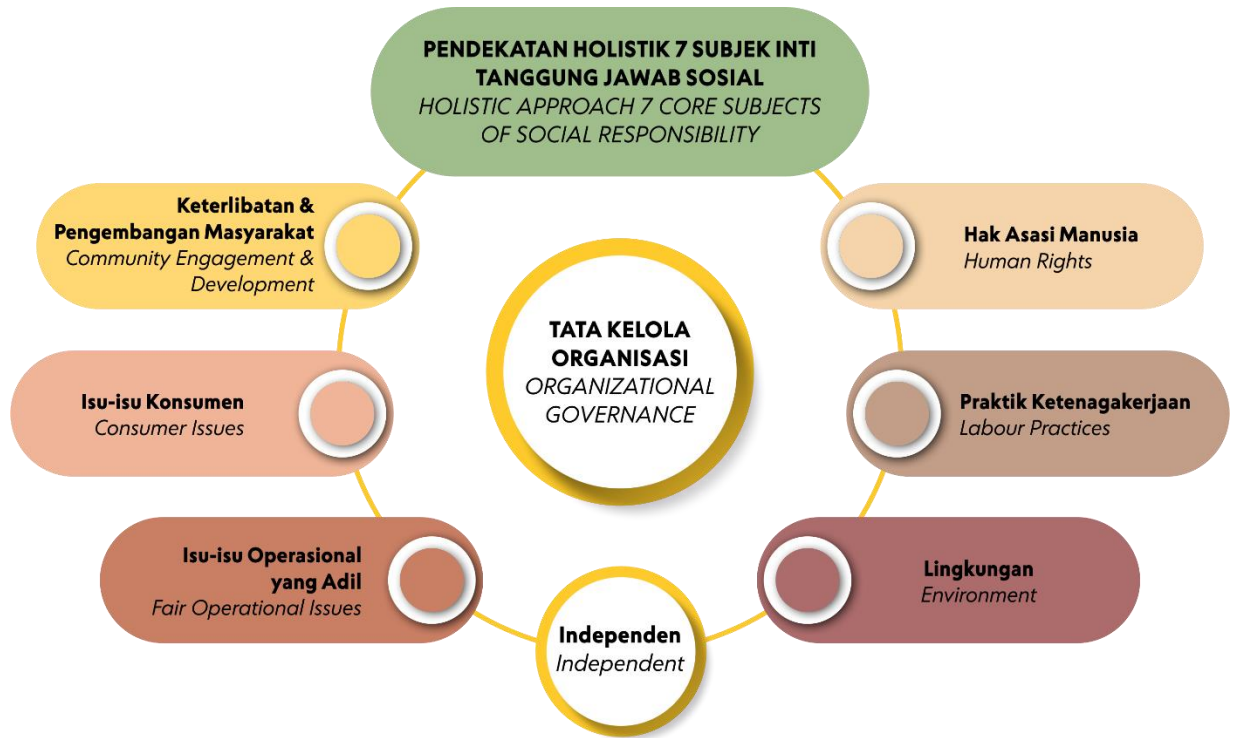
PENDEKATAN HOLISTIK 7 SUBJEK INTI TANGGUNG JAWAB SOSIAL
HOLISTIC APPROACH 7 CORE SUBJECTS OF SOCIAL RESPONSIBILITY

Keterlibatan & Pengembangan Masyarakat
Community Engagement & Development

Hak Asasi Manusia
Human Rights

TATA KELOLA ORGANISASI
ORGANIZATIONAL GOVERNANCE

Isu-isu Konsumen
Consumer Issues

Praktik Ketenagakerjaan
Labour Practices

Isu-isu Operasional yang Adil
Fair Operational Issues

Lingkungan
Environment

Independen
Independent